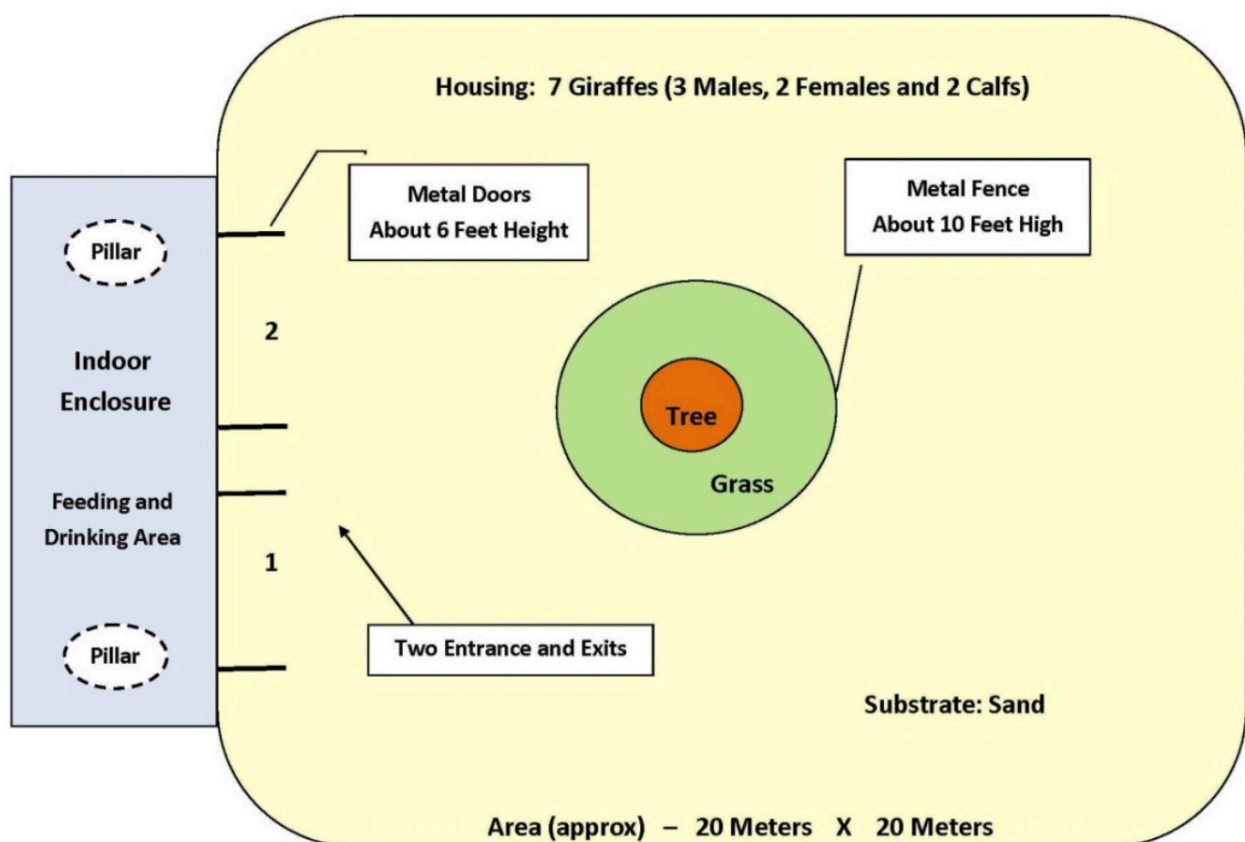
Housing: 7 Giraffes (3 Males, 2 Females and 2 Calfs)

Metal Doors
About 6 Feet Height

Metal Fence
About 10 Feet High

Pillar

Indoor Enclosure

2

Tree

Grass

Feeding and Drinking Area

1

Pillar

Two Entrance and Exits

Substrate: Sand

Area (approx) – 20 Meters X 20 Meters